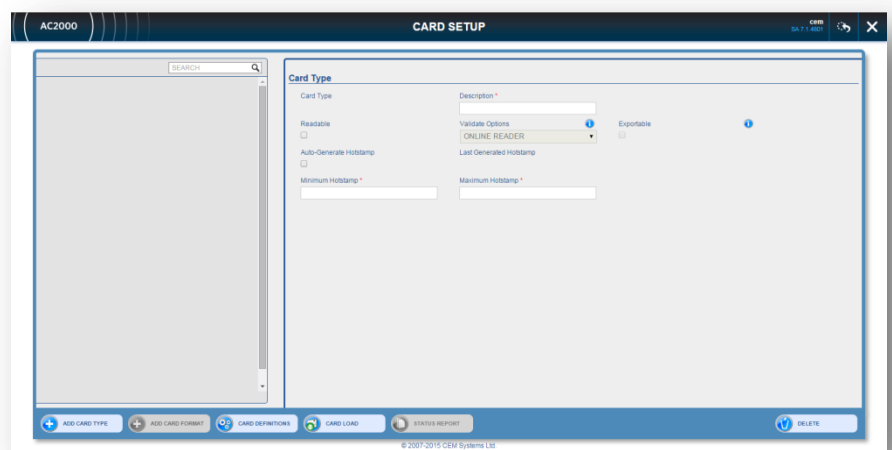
AC2000

CARD SETUP

cem
SA 7.1.4801

SEARCH

Card Type

Card Type

Description *

Readable

Validate Options

ONLINE READER

Exportable

Auto-Generate Hotstamp

Last Generated Hotstamp

Minimum Hotstamp *

Maximum Hotstamp *

ADD CARD TYPE

ADD CARD FORMAT

CARD DEFINITIONS

CARD LOAD

STATUS REPORT

DELETE

© 2007-2015 CEM Systems Ltd.